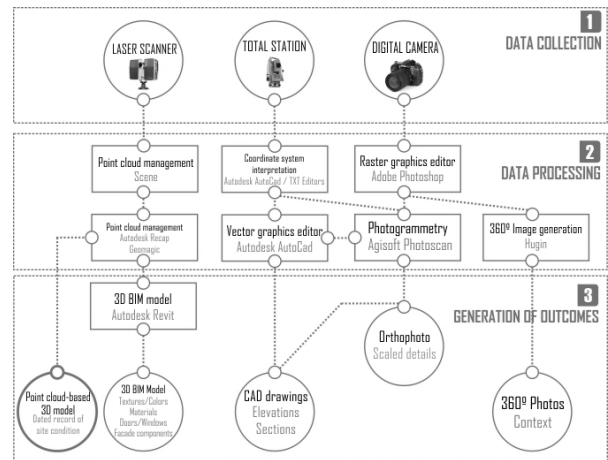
1 DATA COLLECTION

LASER SCANNER

TOTAL STATION

DIGITAL CAMERA

2 DATA PROCESSING

Point cloud management
Scene

Coordinate system interpretation
Autodesk AutoCad / TXT Editors

Raster graphics editor
Adobe Photoshop

Point cloud management
Autodesk Recap
Geomagic

Vector graphics editor
Autodesk AutoCad

Photogrammetry
Agisoft Photoscan

360º Image generation
Hugin

3 GENERATION OF OUTCOMES

3D BIM model
Autodesk Revit

Orthophoto
Scaled details

Point cloud-based 3D model
Dated record of site condition

3D BIM Model
Textures/Colors
Materials
Doors/Windows
Facade components

CAD drawings
Elevations
Sections

360º Photos
Context